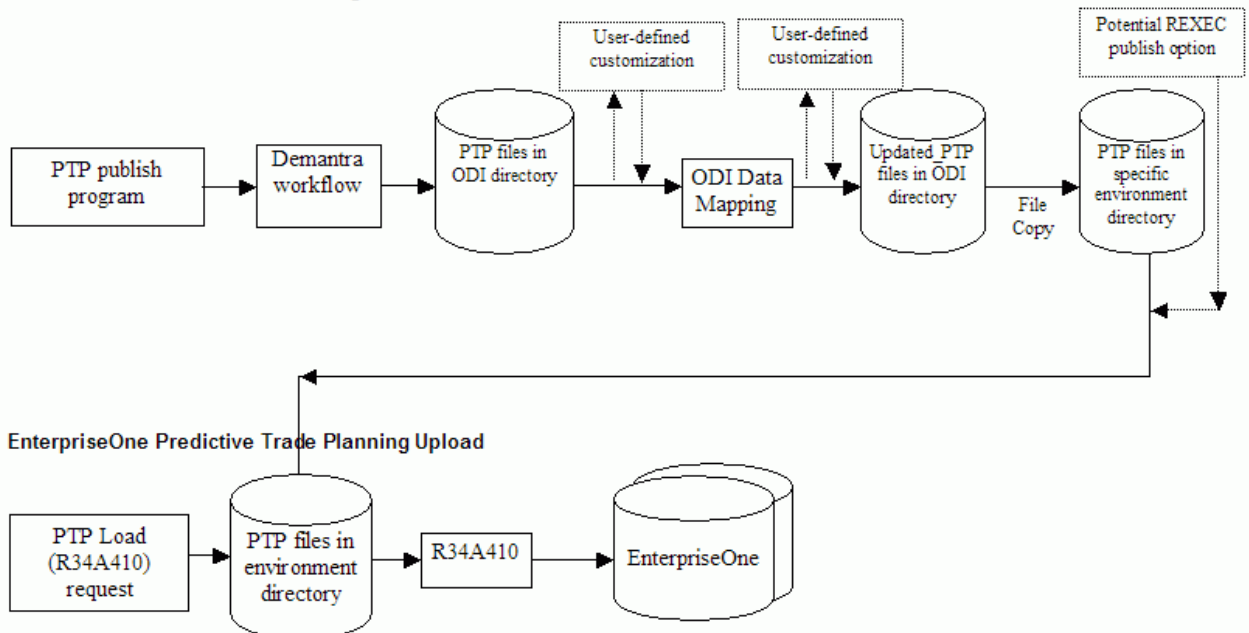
User-defined customization

User-defined customization

Potential REXEC publish option

PTP publish program

Demantra workflow

PTP files in ODI directory

ODI Data Mapping

Updated_PTP files in ODI directory

File Copy

PTP files in specific environment directory

EnterpriseOne Predictive Trade Planning Upload

PTP Load (R34A410) request

PTP files in environment directory

R34A410

EnterpriseOne